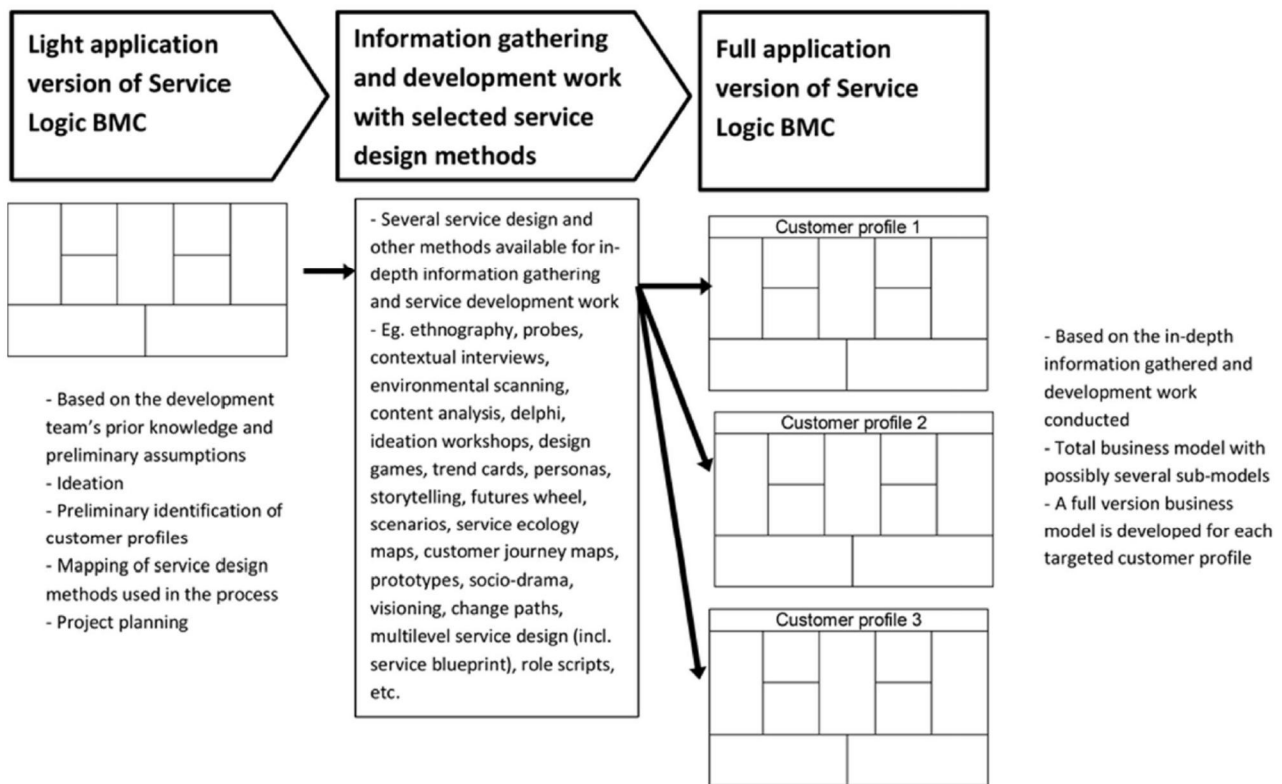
Light application version of Service Logic BMC

Information gathering and development work with selected service design methods

Full application version of Service Logic BMC

- Based on the development team's prior knowledge and preliminary assumptions
- Ideation
- Preliminary identification of customer profiles
- Mapping of service design methods used in the process
- Project planning

- Several service design and other methods available for in-depth information gathering and service development work
- Eg. ethnography, probes, contextual interviews, environmental scanning, content analysis, delphi, ideation workshops, design games, trend cards, personas, storytelling, futures wheel, scenarios, service ecology maps, customer journey maps, prototypes, socio-drama, visioning, change paths, multilevel service design (incl. service blueprint), role scripts, etc.

Customer profile 1

Customer profile 2

Customer profile 3

- Based on the in-depth information gathered and development work conducted
- Total business model with possibly several sub-models
- A full version business model is developed for each targeted customer profile